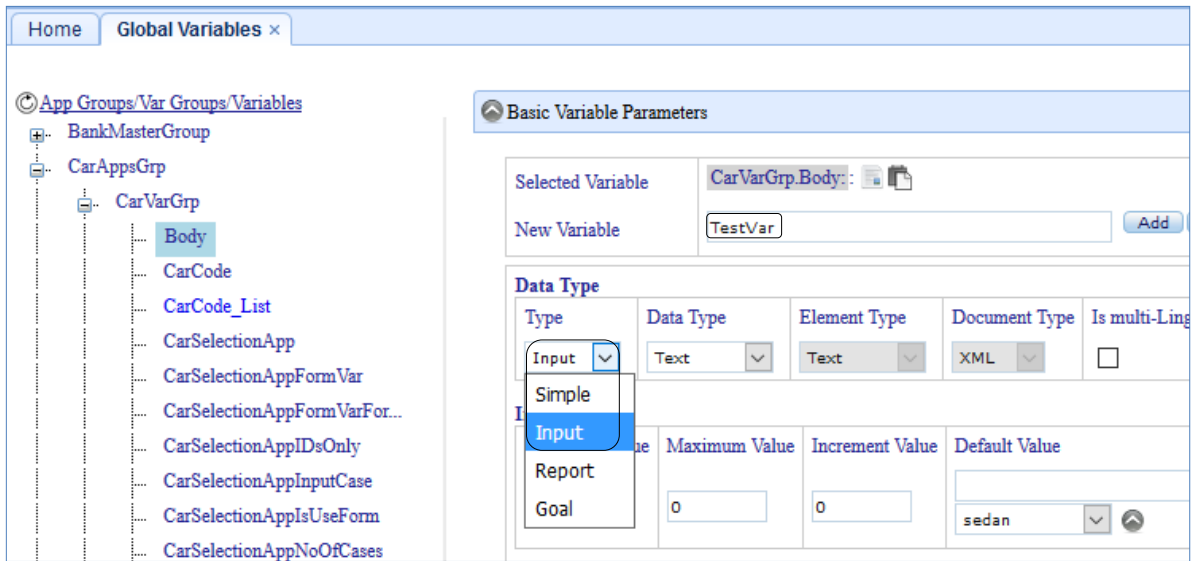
Home | Global Variables ×

App Groups/Var Groups/Variables
BankMasterGroup
CarAppsGrp
CarVarGrp
Body
CarCode
CarCode_List
CarSelectionApp
CarSelectionAppFormVar
CarSelectionAppFormVarFor...
CarSelectionAppIDsOnly
CarSelectionAppInputCase
CarSelectionAppIsUseForm
CarSelectionAppNoOfCases

Basic Variable Parameters

Selected Variable CarVarGrp.Body::
New Variable TestVar Add

Data Type

| Type | Data Type | Element Type | Document Type | Is multi-Ling |
|---|---|---|---|---|
| Input | Text | Text | XML | |

Simple
Input
Report
Goal

I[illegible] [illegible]e | Maximum Value | Increment Value | Default Value
0 | 0 | sedan